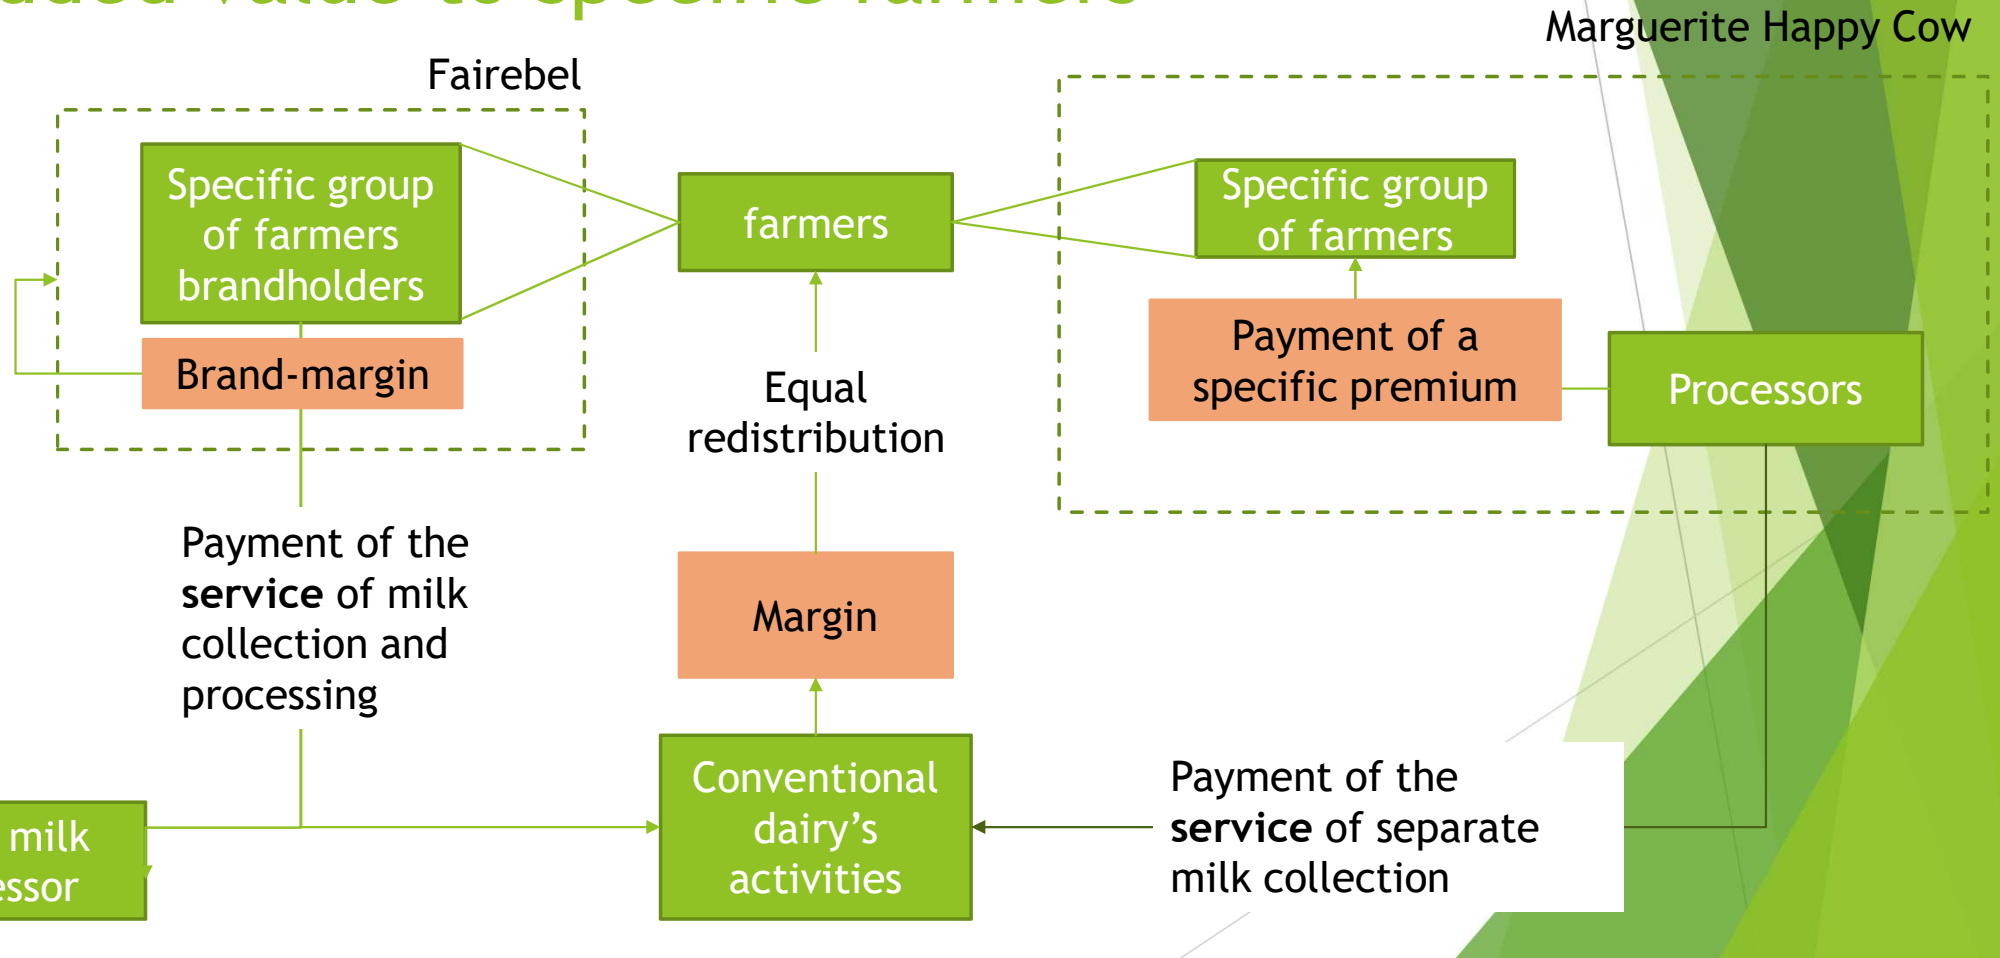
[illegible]

Marguerite Happy Cow

Fairebel

Specific group of farmers brandholders

Brand-margin

farmers

Specific group of farmers

Payment of a specific premium

Processors

Equal redistribution

Payment of the **service** of milk collection and processing

Margin

milk
essor

Conventional dairy’s activities

Payment of the **service** of separate milk collection